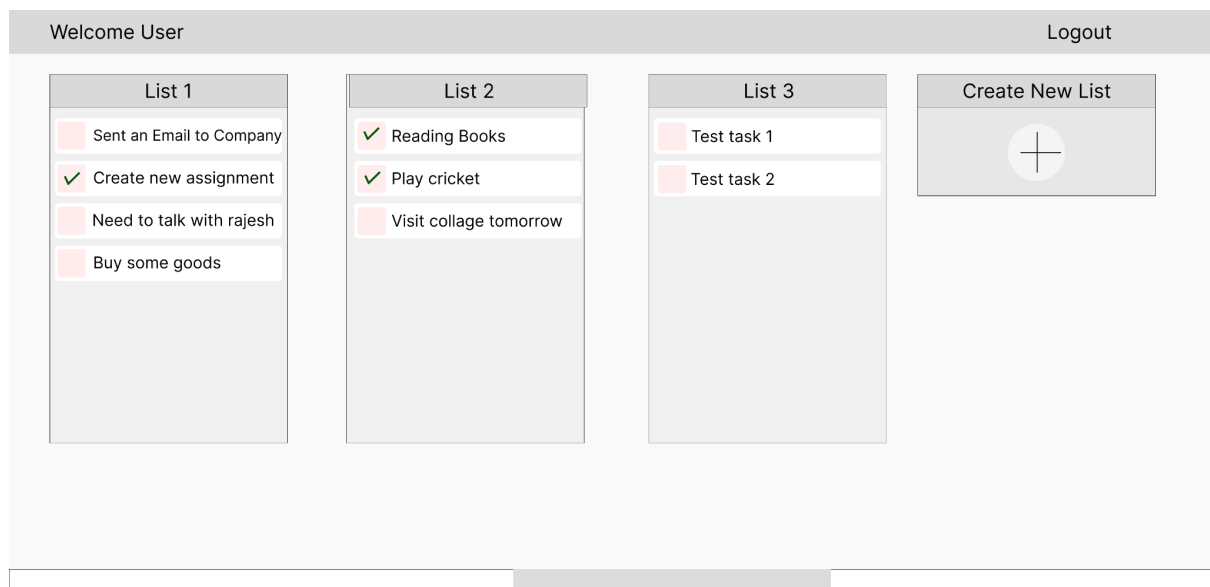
Welcome User

Logout

List 1

Sent an Email to Company

✓ Create new assignment

Need to talk with rajesh

Buy some goods

List 2

✓ Reading Books

✓ Play cricket

Visit collage tomorrow

List 3

Test task 1

Test task 2

Create New List

+